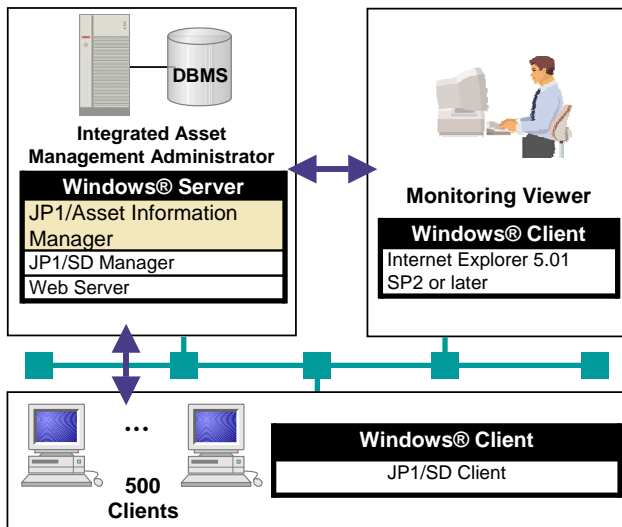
DBMS

Integrated Asset Management Administrator

Windows® Server

JP1/Asset Information Manager

JP1/SD Manager

Web Server

Monitoring Viewer

Windows® Client

Internet Explorer 5.01 SP2 or later

...

500 Clients

Windows® Client

JP1/SD Client